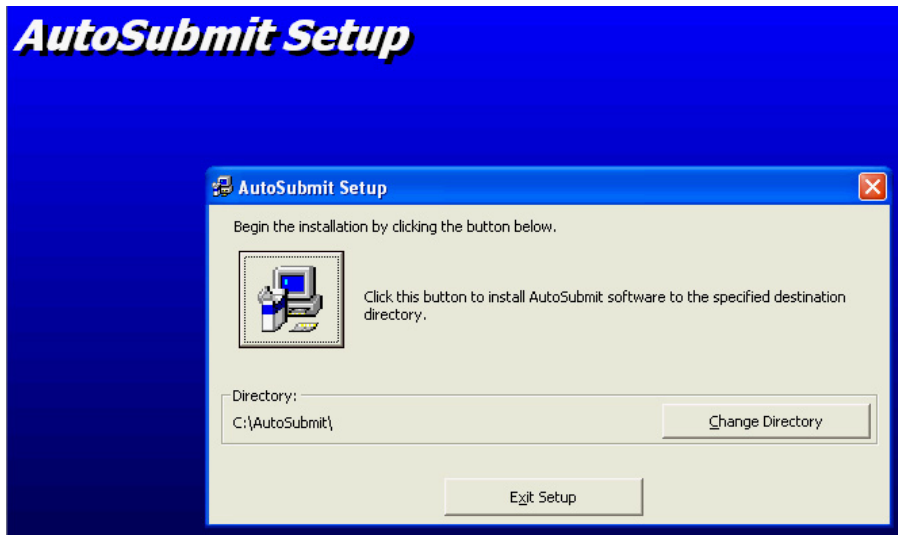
AutoSubmit Setup

AutoSubmit Setup

Begin the installation by clicking the button below.

Click this button to install AutoSubmit software to the specified destination directory.

Directory:

C:\AutoSubmit\

Change Directory

Exit Setup